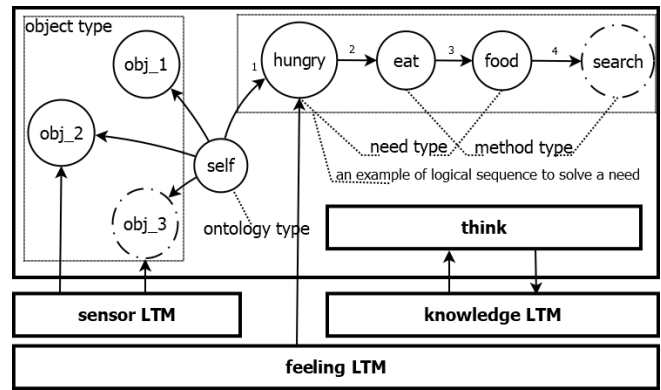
object type

obj_1

obj_2

obj_3

self

1 hungry 2 eat 3 food 4 search

need type

method type

an example of logical sequence to solve a need

ontology type

think

sensor LTM

knowledge LTM

feeling LTM